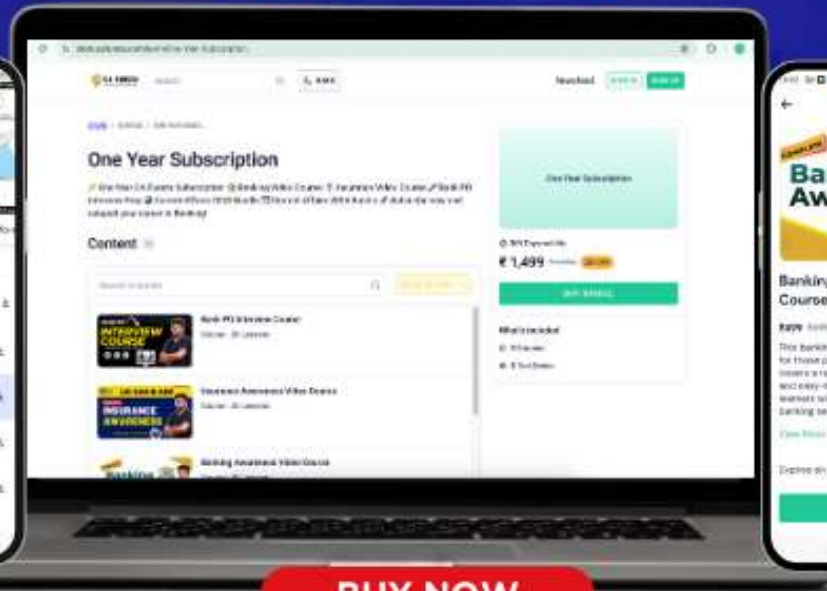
One Year Subscription

Content

₹ 1,499

Bank PO Interview Course

INTERVIEW COURSE

Insurance Awareness Video Course

INSURANCE AWARENESS

Banking Awareness Video Course

One Year Subscription

What's included

Download

Banking Course

Ba Aw

BUY NOW